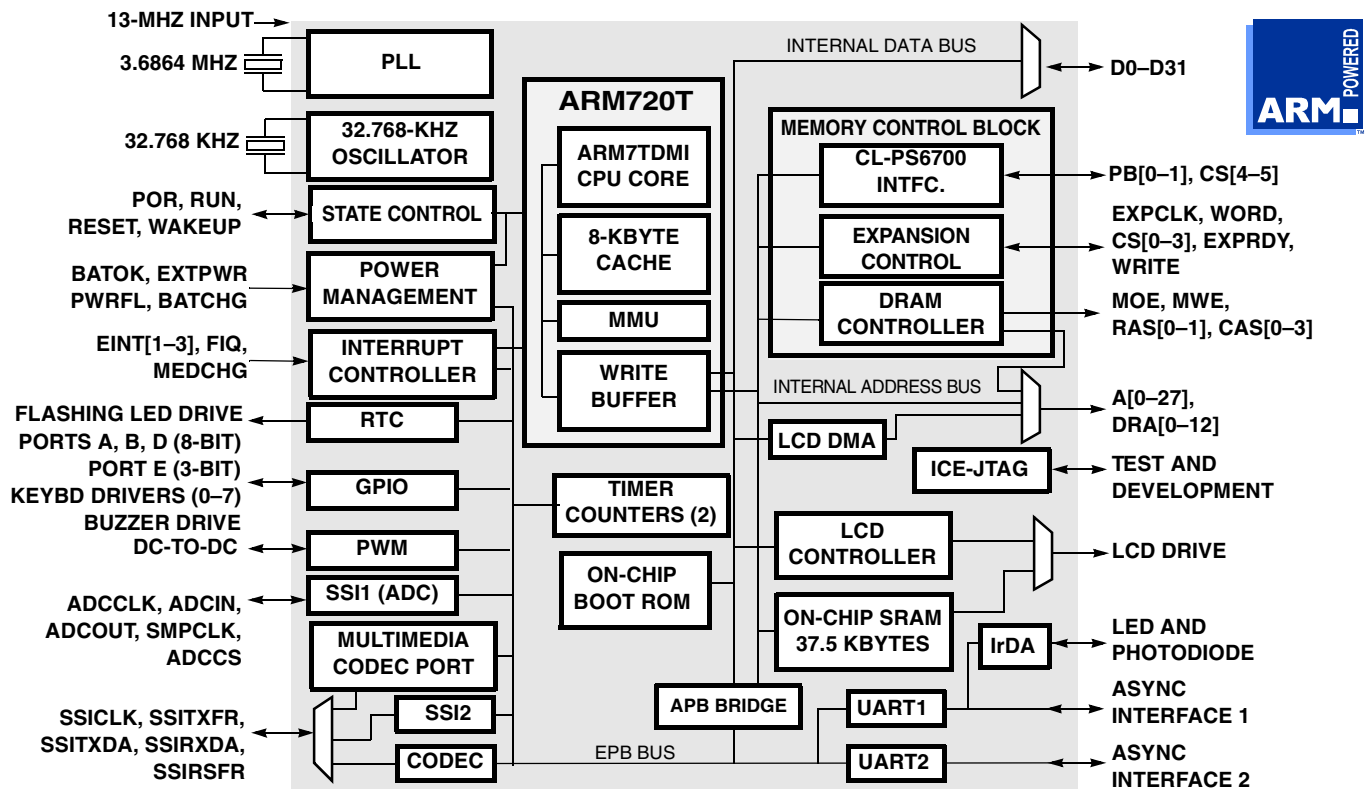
13-MHZ INPUT
3.6864 MHZ
PLL
32.768 KHZ
32.768-KHZ OSCILLATOR
POR, RUN, RESET, WAKEUP
STATE CONTROL
BATOK, EXTPWR PWRFL, BATCHG
POWER MANAGEMENT
EINT[1–3], FIQ, MEDCHG
INTERRUPT CONTROLLER
FLASHING LED DRIVE
RTC
PORTS A, B, D (8-BIT)
PORT E (3-BIT)
KEYBD DRIVERS (0–7)
GPIO
BUZZER DRIVE
DC-TO-DC
PWM
SSI1 (ADC)
ADCCLK, ADCIN, ADCOUT, SMPCLK, ADCCS
MULTIMEDIA CODEC PORT
SSICLK, SSITXFR, SSITXDA, SSIRXDA, SSIRSFR
SSI2
CODEC
ARM720T
ARM7TDMI CPU CORE
8-KBYTE CACHE
MMU
WRITE BUFFER
TIMER COUNTERS (2)
ON-CHIP BOOT ROM
APB BRIDGE
EPB BUS
INTERNAL DATA BUS
D0–D31
ARM POWERED
MEMORY CONTROL BLOCK
CL-PS6700 INTFC.
PB[0–1], CS[4–5]
EXPANSION CONTROL
EXPCLK, WORD, CS[0–3], EXPRDY, WRITE
DRAM CONTROLLER
MOE, MWE, RAS[0–1], CAS[0–3]
INTERNAL ADDRESS BUS
A[0–27], DRA[0–12]
LCD DMA
ICE-JTAG
TEST AND DEVELOPMENT
LCD CONTROLLER
LCD DRIVE
ON-CHIP SRAM 37.5 KBYTES
IrDA
LED AND PHOTODIODE
UART1
ASYNC INTERFACE 1
UART2
ASYNC INTERFACE 2